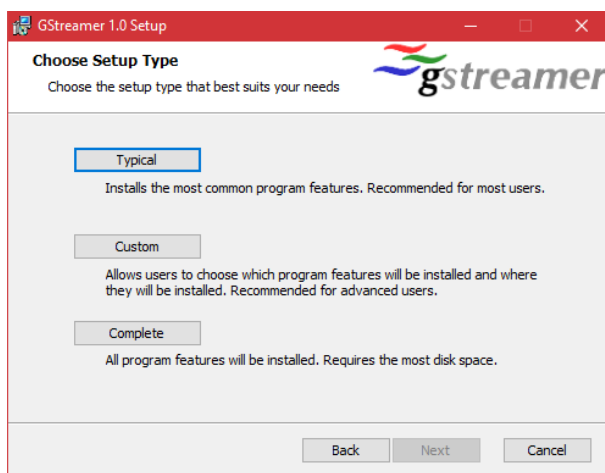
GStreamer 1.0 Setup

Choose Setup Type

Choose the setup type that best suits your needs

gstreamer

Typical

Installs the most common program features. Recommended for most users.

Custom

Allows users to choose which program features will be installed and where they will be installed. Recommended for advanced users.

Complete

All program features will be installed. Requires the most disk space.

Back

Next

Cancel